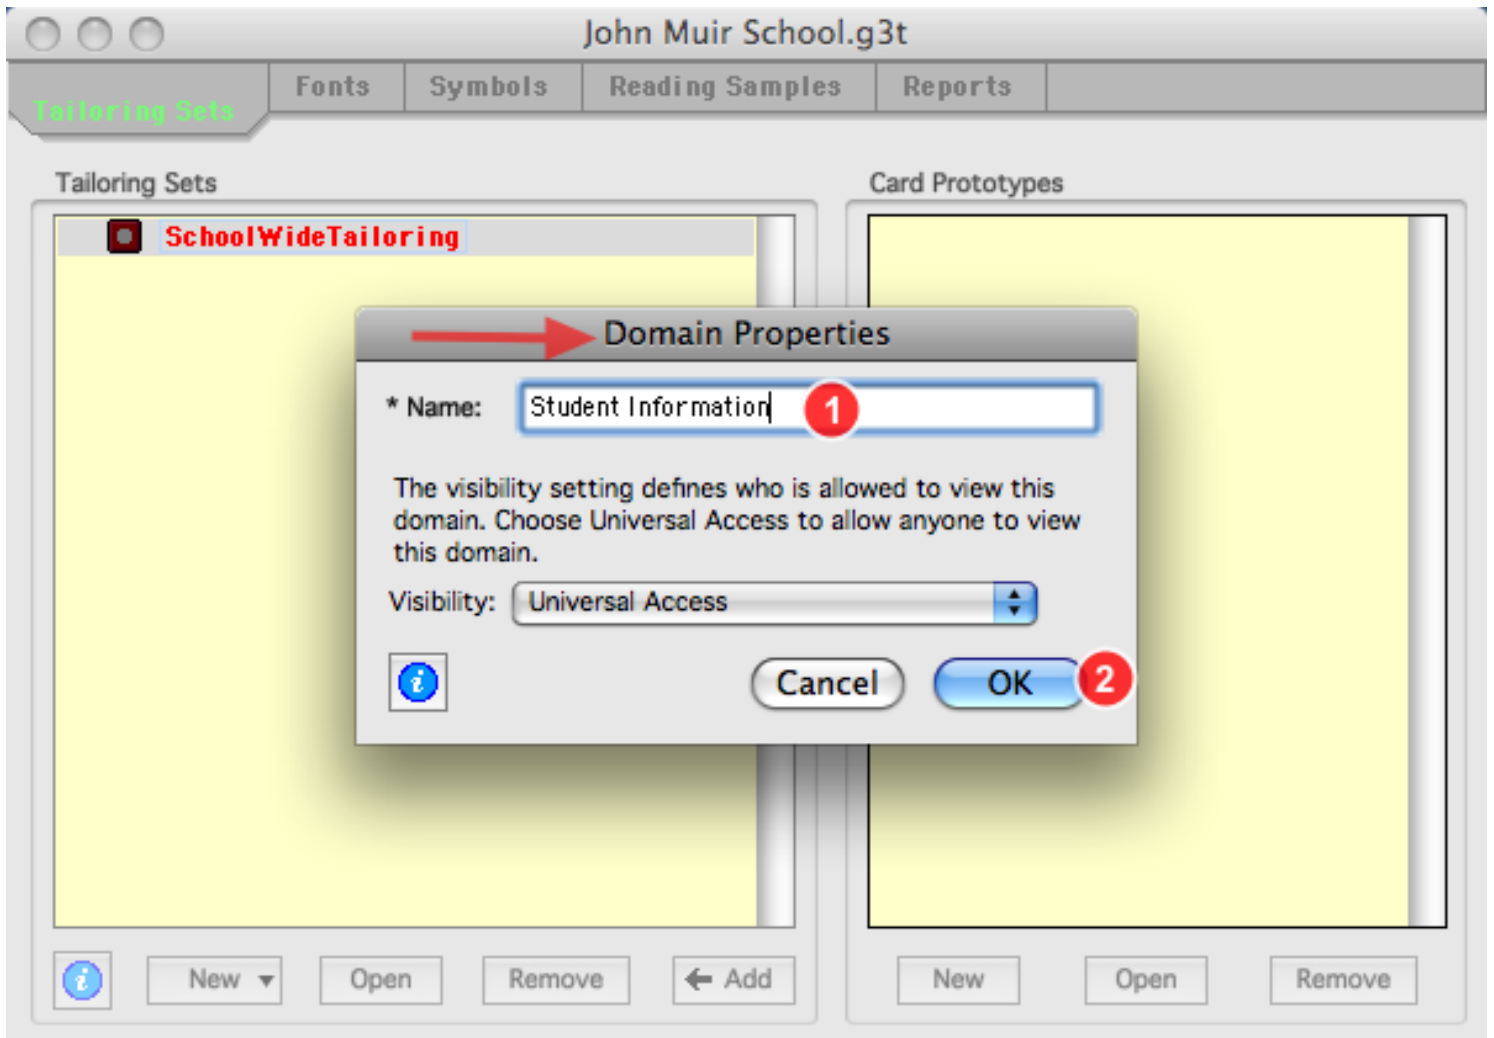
John Muir School.g3t

Tailoring Sets | Fonts | Symbols | Reading Samples | Reports

Tailoring Sets

SchoolWideTailoring

Card Prototypes

Domain Properties

* Name: Student Information

1

The visibility setting defines who is allowed to view this domain. Choose Universal Access to allow anyone to view this domain.

Visibility: Universal Access

i

Cancel

OK

2

i

New

Open

Remove

Add

New

Open

Remove